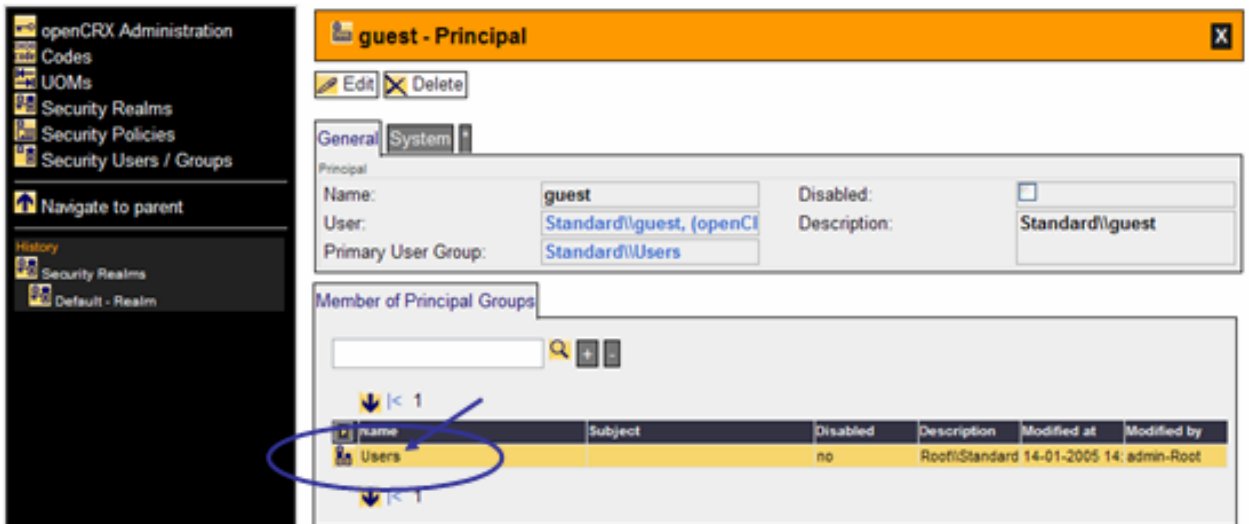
openCRX Administration
Codes
UOMs
Security Realms
Security Policies
Security Users / Groups

Navigate to parent

History
Security Realms
Default - Realm

guest - Principal

X

Edit Delete

General System *

Principal

Name: guest
User: Standard\\guest, (openCl
Primary User Group: Standard\\Users
Disabled:
Description: Standard\\guest

Member of Principal Groups

|< 1

| name | Subject | Disabled | Description | Modified at | Modified by |
|---|---|---|---|---|---|
| Users | | no | Root\\Standard | 14-01-2005 14: | admin-Root |

|< 1